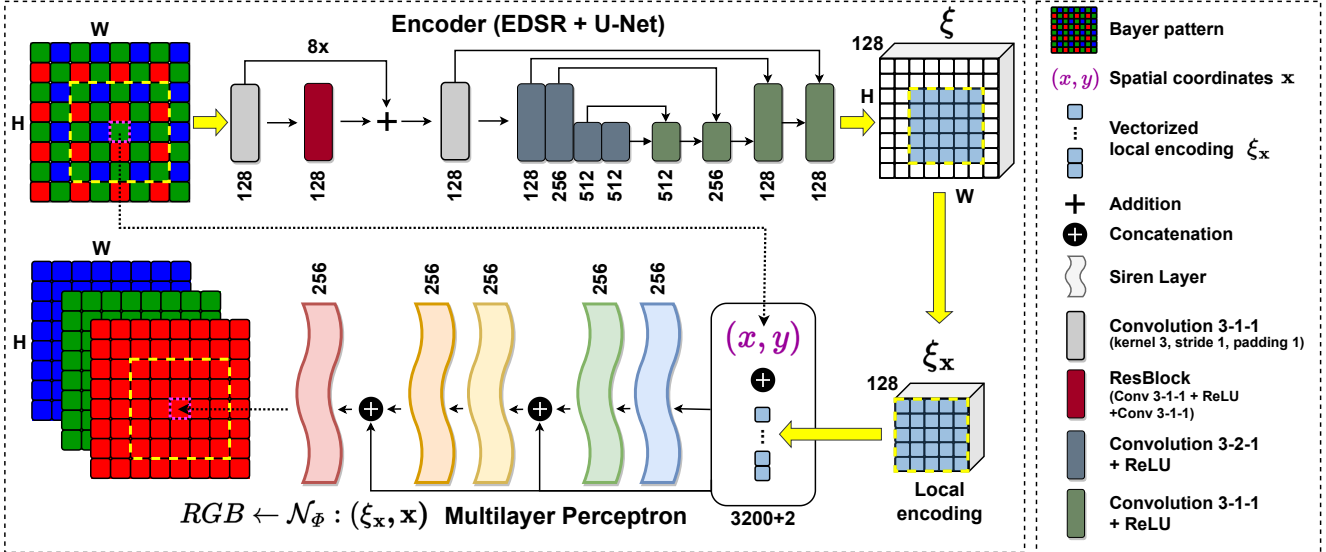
Encoder (EDSR + U-Net)

W

H

8x

128

128

128

128

256

512

512

512

256

128

128

$\xi$

128

H

W

W

H

256

256

256

256

256

$(x, y)$

3200+2

$\xi_{\mathbf{x}}$

128

Local encoding

$RGB \leftarrow \mathcal{N}_{\Phi} : (\xi_{\mathbf{x}}, \mathbf{x})$ Multilayer Perceptron

Bayer pattern

$(x, y)$ Spatial coordinates $\mathbf{x}$

Vectorized local encoding $\xi_{\mathbf{x}}$

Addition

Concatenation

Siren Layer

Convolution 3-1-1 (kernel 3, stride 1, padding 1)

ResBlock (Conv 3-1-1 + ReLU +Conv 3-1-1)

Convolution 3-2-1 + ReLU

Convolution 3-1-1 + ReLU